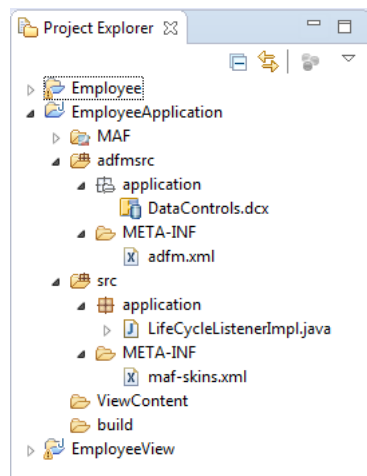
Project Explorer

Employee
EmployeeApplication
MAF
adfmsrc
application
DataControls.dcx
META-INF
adfm.xml
src
application
LifeCycleListenerImpl.java
META-INF
maf-skins.xml
ViewContent
build
EmployeeView